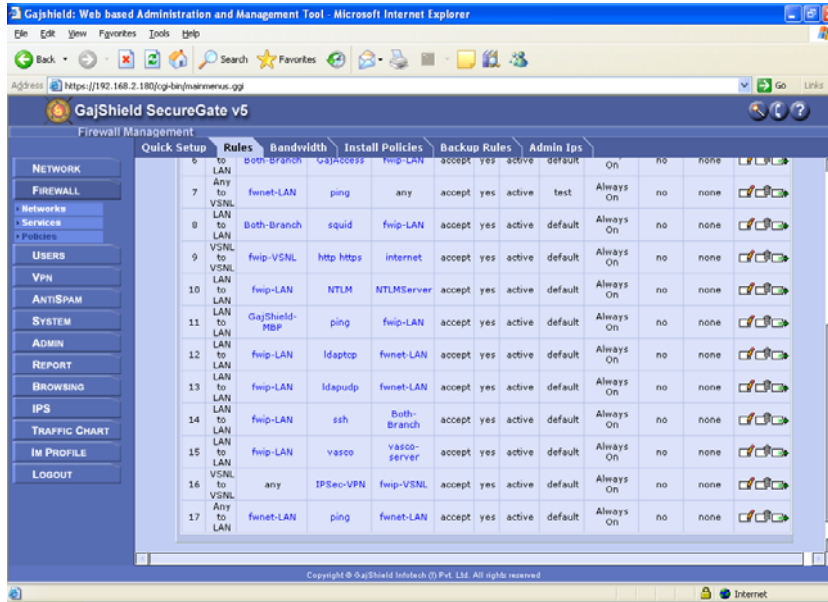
Gajshield: Web based Administration and Management Tool - Microsoft Internet Explorer

File Edit View Favorites Tools Help

Back Search Favorites

Address https://192.168.2.180/cgi-bin/mainmenus.cgi Go Links

GajShield SecureGate v5

Firewall Management

Quick Setup | Rules | Bandwidth | Install Policies | Backup Rules | Admin Ips

NETWORK
FIREWALL
Networks
Services
Policies
USERS
VPN
ANTISPAM
SYSTEM
ADMIN
REPORT
BROWSING
IPS
TRAFFIC CHART
IM PROFILE
LOGOUT

| 6 | to LAN | Both-Branch | GajAccess | fwip-LAN | accept | yes | active | default | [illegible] On | no | none | |
|---|---|---|---|---|---|---|---|---|---|---|---|---|
| 7 | Any to VSNL | fwnet-LAN | ping | any | accept | yes | active | test | Always On | no | none | |
| 8 | LAN to LAN | Both-Branch | squid | fwip-LAN | accept | yes | active | default | Always On | no | none | |
| 9 | VSNL to VSNL | fwip-VSNL | http https | internet | accept | yes | active | default | Always On | no | none | |
| 10 | LAN to LAN | fwip-LAN | NTLM | NTLMServer | accept | yes | active | default | Always On | no | none | |
| 11 | LAN to LAN | GajShield-MBP | ping | fwip-LAN | accept | yes | active | default | Always On | no | none | |
| 12 | LAN to LAN | fwip-LAN | ldaptcp | fwnet-LAN | accept | yes | active | default | Always On | no | none | |
| 13 | LAN to LAN | fwip-LAN | ldapudp | fwnet-LAN | accept | yes | active | default | Always On | no | none | |
| 14 | LAN to LAN | fwip-LAN | ssh | Both-Branch | accept | yes | active | default | Always On | no | none | |
| 15 | LAN to LAN | fwip-LAN | vasco | vasco-server | accept | yes | active | default | Always On | no | none | |
| 16 | VSNL to VSNL | any | IPSec-VPN | fwip-VSNL | accept | yes | active | default | Always On | no | none | |
| 17 | Any to LAN | fwnet-LAN | ping | fwnet-LAN | accept | yes | active | default | Always On | no | none | |

Copyright © GajShield Infotech (I) Pvt. Ltd. All rights reserved

Internet